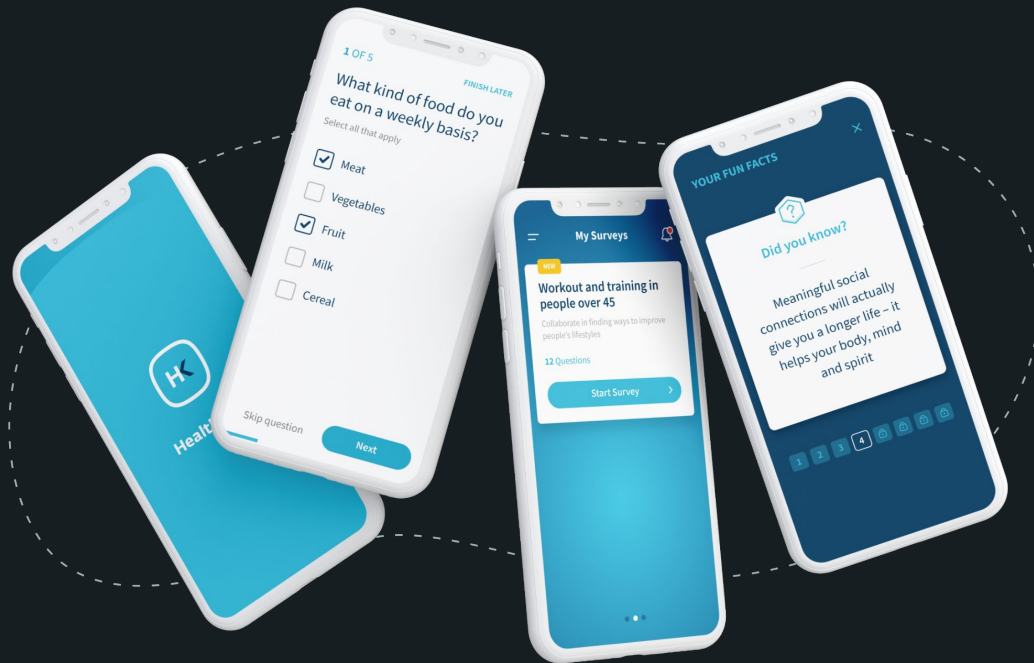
HK

Healt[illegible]

1 OF 5

FINISH LATER

What kind of food do you eat on a weekly basis?

Select all that apply

Meat

Vegetables

Fruit

Milk

Cereal

Skip question

Next

My Surveys

NEW

Workout and training in people over 45

Collaborate in finding ways to improve people's lifestyles

12 Questions

Start Survey

YOUR FUN FACTS

Did you know?

Meaningful social connections will actually give you a longer life – it helps your body, mind and spirit

1 2 3 4